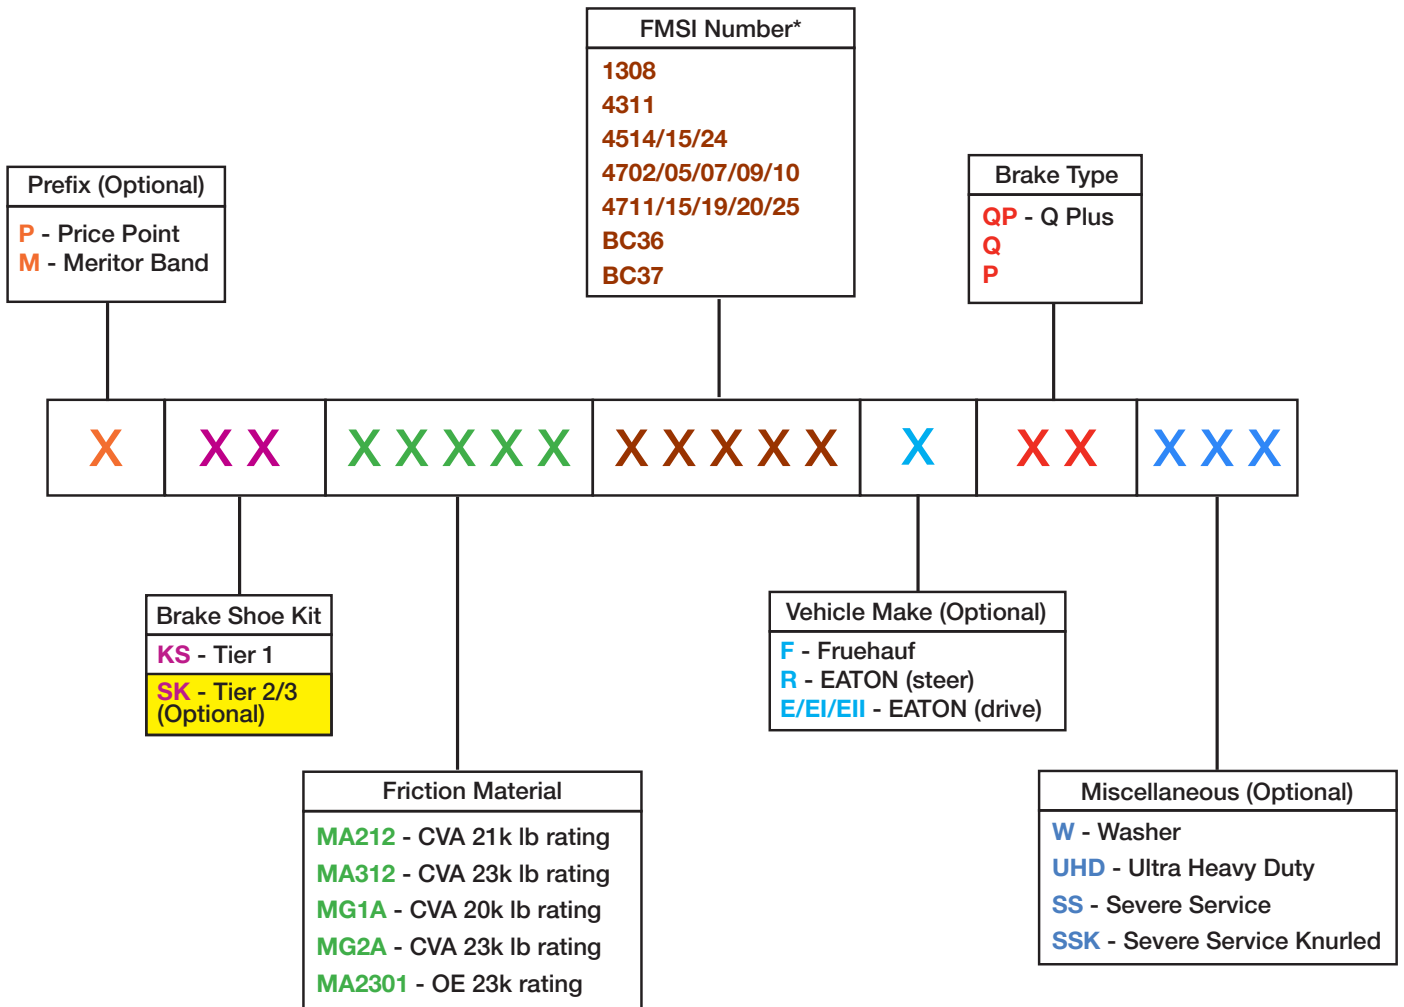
FMSI Number*
1308
4311
4514/15/24
4702/05/07/09/10
4711/15/19/20/25
BC36
BC37

Prefix (Optional)
P - Price Point
M - Meritor Band

Brake Type
QP - Q Plus
Q
P

| X | X X | X X X X X | X X X X X | X | X X | X X X |
|---|---|---|---|---|---|---|

Brake Shoe Kit
KS - Tier 1
SK - Tier 2/3 (Optional)

Vehicle Make (Optional)
F - Fruehauf
R - EATON (steer)
E/EI/EII - EATON (drive)

Friction Material
MA212 - CVA 21k lb rating
MA312 - CVA 23k lb rating
MG1A - CVA 20k lb rating
MG2A - CVA 23k lb rating
MA2301 - OE 23k rating

Miscellaneous (Optional)
W - Washer
UHD - Ultra Heavy Duty
SS - Severe Service
SSK - Severe Service Knurled